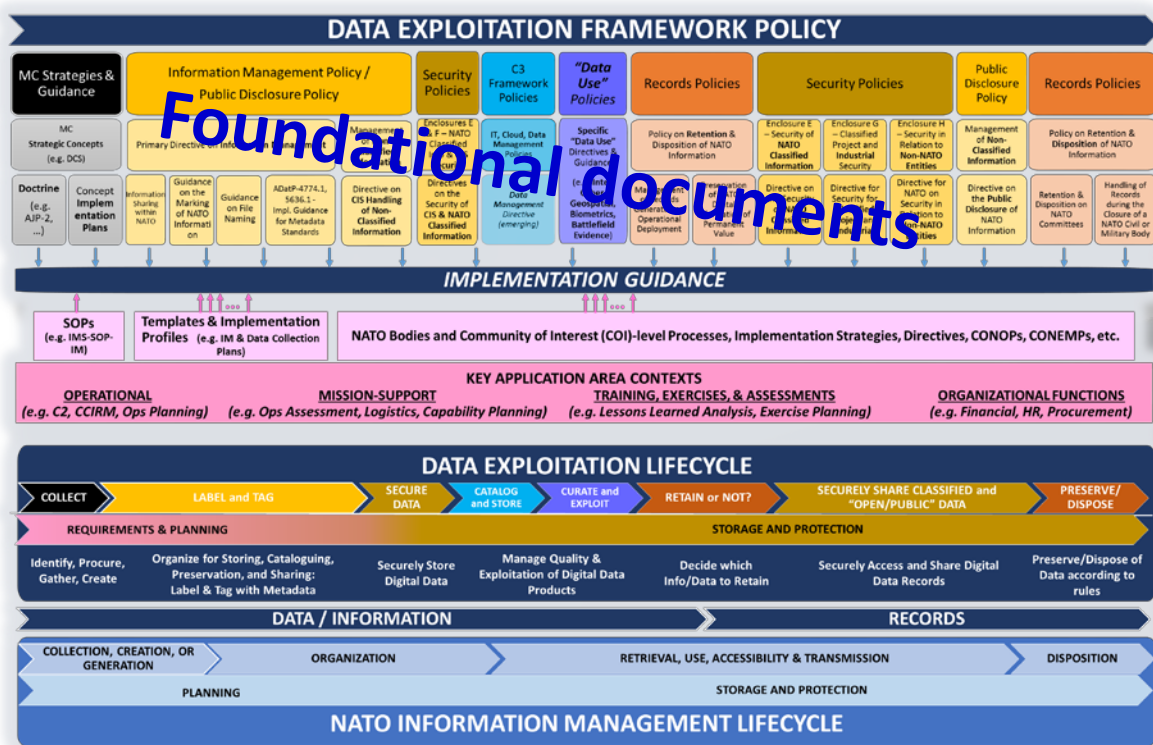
DATA EXPLOITATION FRAMEWORK POLICY

MC Strategies & Guidance

Information Management Policy / Public Disclosure Policy

Security Policies

C3 Framework Policies

"Data Use" Policies

Records Policies

Security Policies

Public Disclosure Policy

Records Policies

Foundational documents

MC Strategic Concepts (e.g. DCS)

Primary Directive on Information Management

Management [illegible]

Enclosures E & F – NATO Classified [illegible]

IT, Cloud, Data Management Policies

Specific "Data Use" Directives & Guidance

Policy on Retention & Disposition of NATO Information

Enclosure E – Security of NATO Classified Information

Enclosure G – Classified Project and Industrial Security

Enclosure H – Security in Relation to Non-NATO Entities

Management of Non-Classified Information

Policy on Retention & Disposition of NATO Information

Doctrine (e.g. AJP-2, ...)

Concept Implementation Plans

Information Sharing within NATO

Guidance on the Marking of NATO Information

Guidance on File Naming

ADatP-4774.1, 5636.1 - Impl. Guidance for Metadata Standards

Directive on CIS Handling of Non-Classified Information

Directives on the Security of CIS & NATO Classified Information

Data Management Directive (emerging)

(e.g. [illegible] Geospatial, Biometrics, Battlefield Evidence)

Management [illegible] Operational Deployment

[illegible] Permanent Value

Directive on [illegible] Information

Directive for Security for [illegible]

Directive for NATO on Security in Relation to Non-NATO Entities

Directive on the Public Disclosure of NATO Information

Retention & Disposition on NATO Committees

Handling of Records during the Closure of a NATO Civil or Military Body

IMPLEMENTATION GUIDANCE

SOPs (e.g. IMS-SOP-IM)

Templates & Implementation Profiles (e.g. IM & Data Collection Plans)

NATO Bodies and Community of Interest (COI)-level Processes, Implementation Strategies, Directives, CONOPs, CONEMPs, etc.

KEY APPLICATION AREA CONTEXTS

OPERATIONAL (e.g. C2, CCIRM, Ops Planning)

MISSION-SUPPORT (e.g. Ops Assessment, Logistics, Capability Planning)

TRAINING, EXERCISES, & ASSESSMENTS (e.g. Lessons Learned Analysis, Exercise Planning)

ORGANIZATIONAL FUNCTIONS (e.g. Financial, HR, Procurement)

DATA EXPLOITATION LIFECYCLE

COLLECT

LABEL and TAG

SECURE DATA

CATALOG and STORE

CURATE and EXPLOIT

RETAIN or NOT?

SECURELY SHARE CLASSIFIED and "OPEN/PUBLIC" DATA

PRESERVE/ DISPOSE

REQUIREMENTS & PLANNING

STORAGE AND PROTECTION

Identify, Procure, Gather, Create

Organize for Storing, Cataloguing, Preservation, and Sharing: Label & Tag with Metadata

Securely Store Digital Data

Manage Quality & Exploitation of Digital Data Products

Decide which Info/Data to Retain

Securely Access and Share Digital Data Records

Preserve/Dispose of Data according to rules

DATA / INFORMATION

RECORDS

COLLECTION, CREATION, OR GENERATION

ORGANIZATION

RETRIEVAL, USE, ACCESSIBILITY & TRANSMISSION

DISPOSITION

PLANNING

STORAGE AND PROTECTION

NATO INFORMATION MANAGEMENT LIFECYCLE